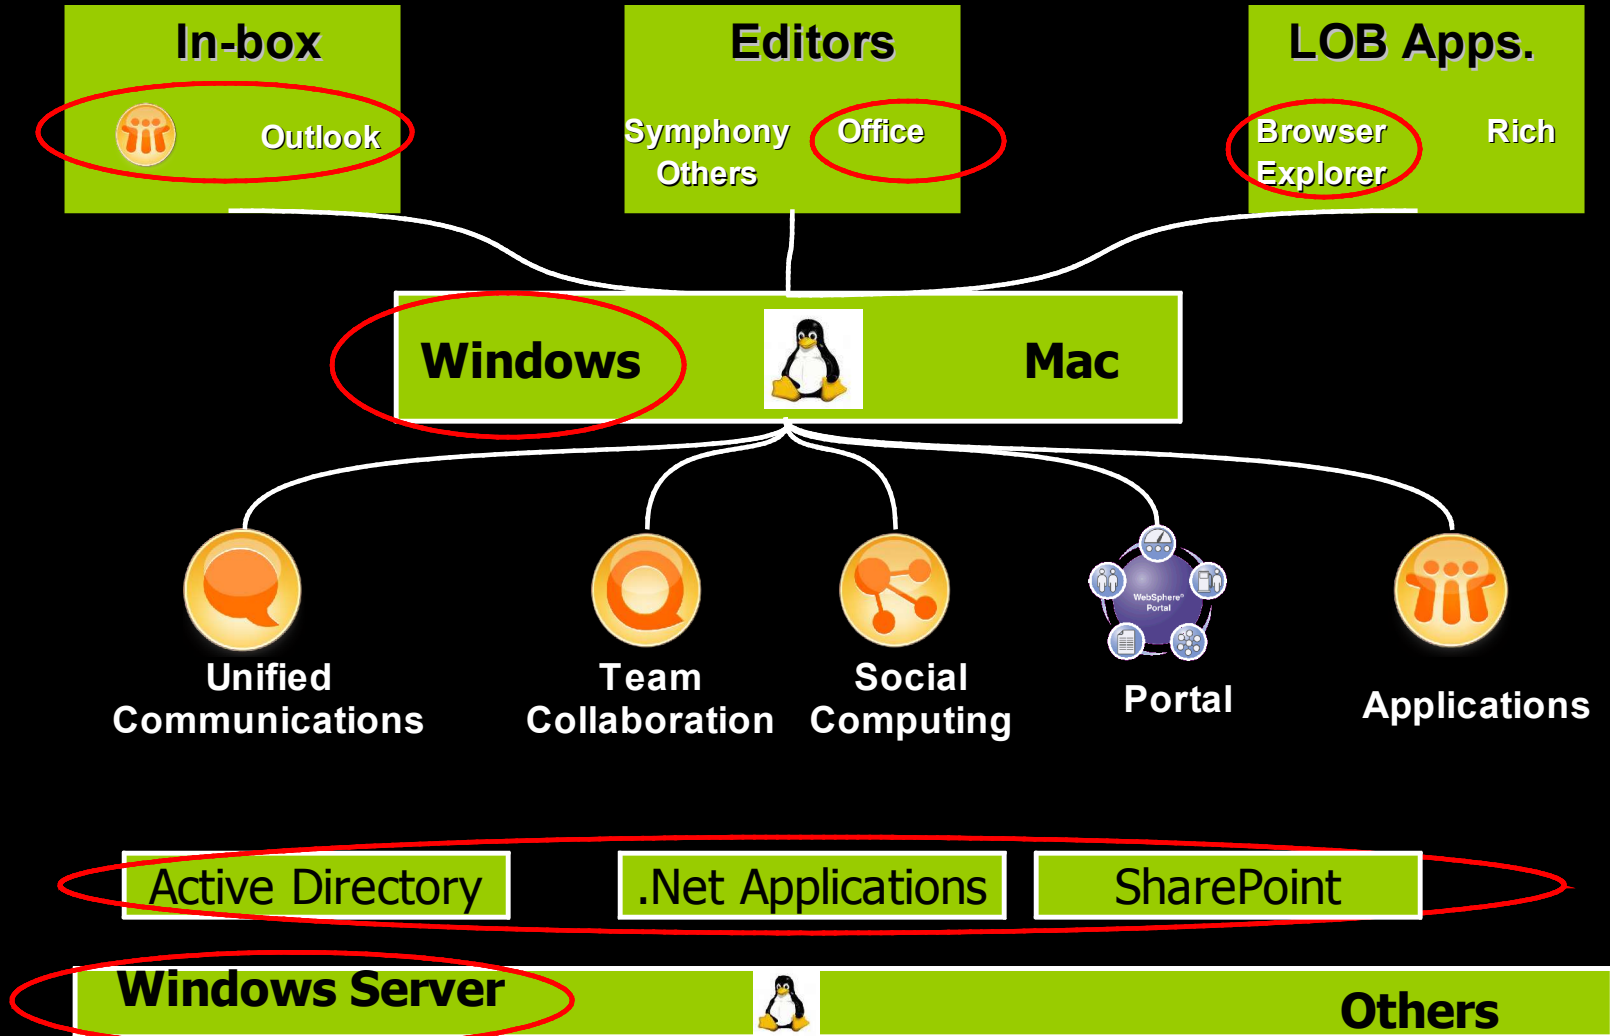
In-box

Outlook

Editors

Symphony Office

Others

LOB Apps.

Browser Explorer

Rich

Windows

Mac

Unified Communications

Team Collaboration

Social Computing

WebSphere Portal

Portal

Applications

Active Directory

.Net Applications

SharePoint

Windows Server

Others